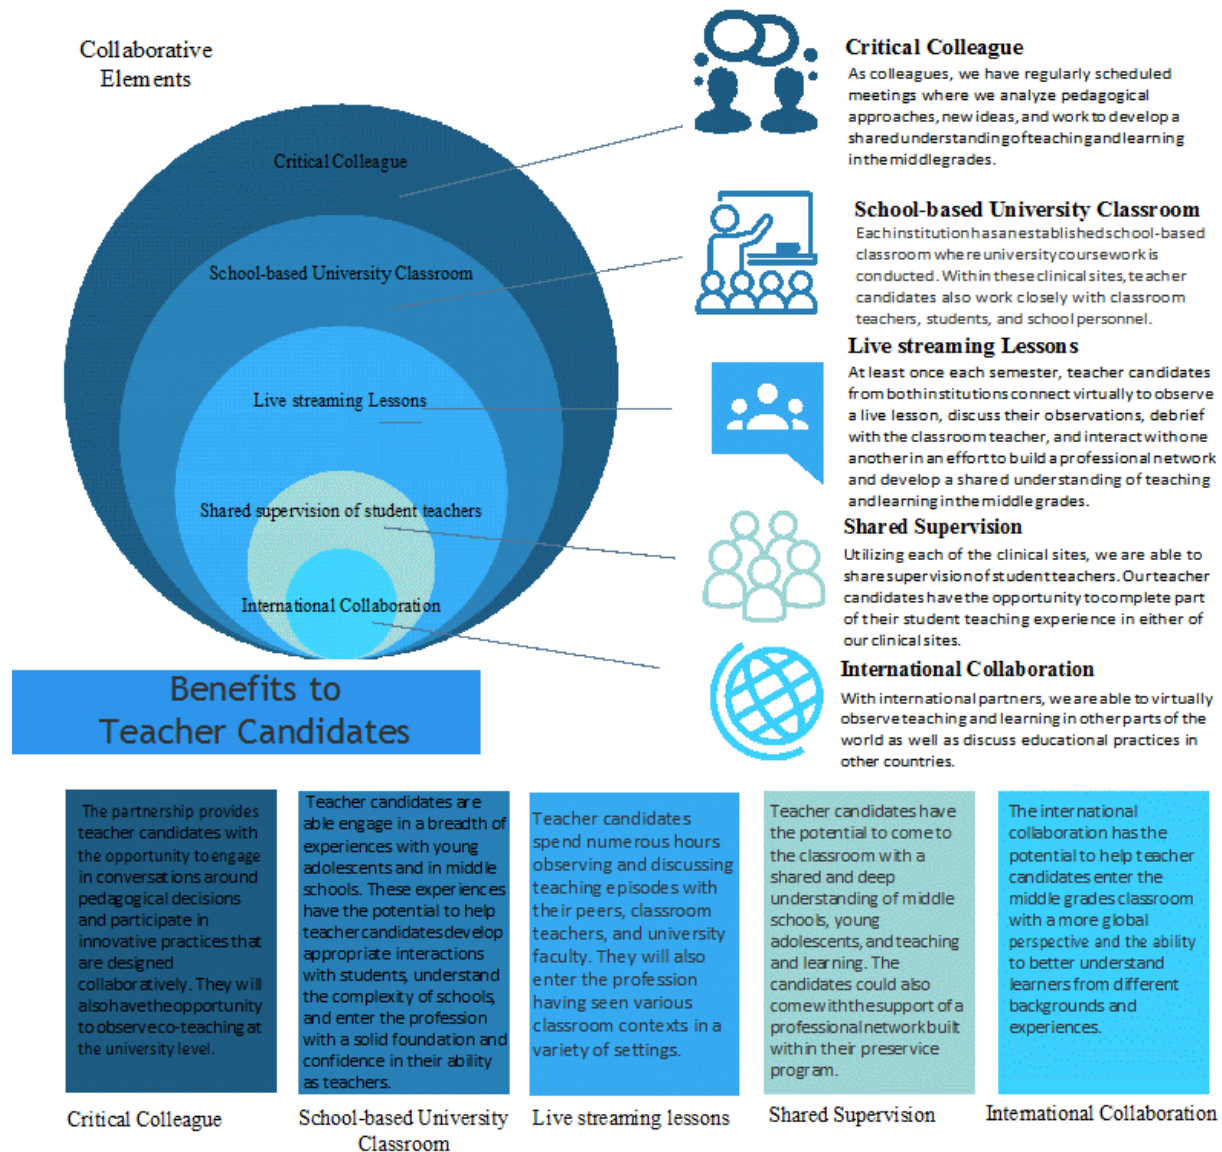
Collaborative Elements

Critical Colleague

School-based University Classroom

Live streaming Lessons

Shared supervision of student teachers

International Collaboration

Critical Colleague
As colleagues, we have regularly scheduled meetings where we analyze pedagogical approaches, new ideas, and work to develop a shared understanding of teaching and learning in the middle grades.

School-based University Classroom
Each institution has an established school-based classroom where university coursework is conducted. Within these clinical sites, teacher candidates also work closely with classroom teachers, students, and school personnel.

Live streaming Lessons
At least once each semester, teacher candidates from both institutions connect virtually to observe a live lesson, discuss their observations, debrief with the classroom teacher, and interact with one another in an effort to build a professional network and develop a shared understanding of teaching and learning in the middle grades.

Shared Supervision
Utilizing each of the clinical sites, we are able to share supervision of student teachers. Our teacher candidates have the opportunity to complete part of their student teaching experience in either of our clinical sites.

International Collaboration
With international partners, we are able to virtually observe teaching and learning in other parts of the world as well as discuss educational practices in other countries.

Benefits to Teacher Candidates

The partnership provides teacher candidates with the opportunity to engage in conversations around pedagogical decisions and participate in innovative practices that are designed collaboratively. They will also have the opportunity to observe co-teaching at the university level.

Teacher candidates are able engage in a breadth of experiences with young adolescents and in middle schools. These experiences have the potential to help teacher candidates develop appropriate interactions with students, understand the complexity of schools, and enter the profession with a solid foundation and confidence in their ability as teachers.

Teacher candidates spend numerous hours observing and discussing teaching episodes with their peers, classroom teachers, and university faculty. They will also enter the profession having seen various classroom contexts in a variety of settings.

Teacher candidates have the potential to come to the classroom with a shared and deep understanding of middle schools, young adolescents, and teaching and learning. The candidates could also come with the support of a professional network built within their preservice program.

The international collaboration has the potential to help teacher candidates enter the middle grades classroom with a more global perspective and the ability to better understand learners from different backgrounds and experiences.

Critical Colleague

School-based University Classroom

Live streaming lessons

Shared Supervision

International Collaboration